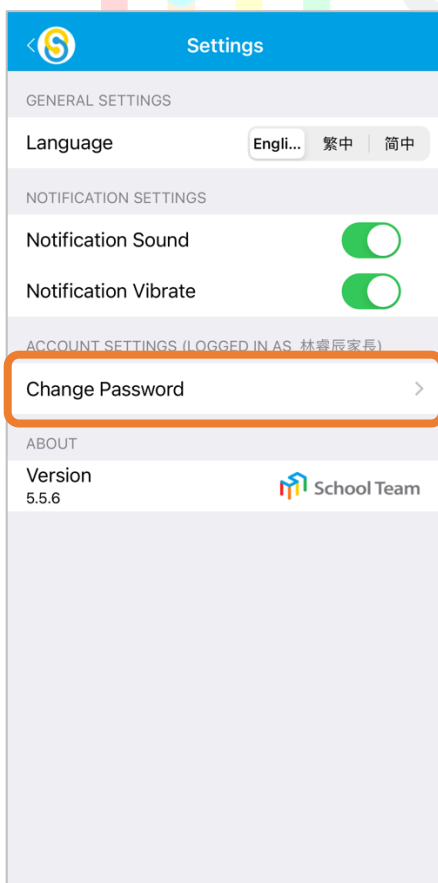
Settings

GENERAL SETTINGS

Language Engli... 繁中 简中

NOTIFICATION SETTINGS

Notification Sound

Notification Vibrate

ACCOUNT SETTINGS (LOGGED IN AS 林睿辰家長)

Change Password

ABOUT

Version
5.5.6

School Team